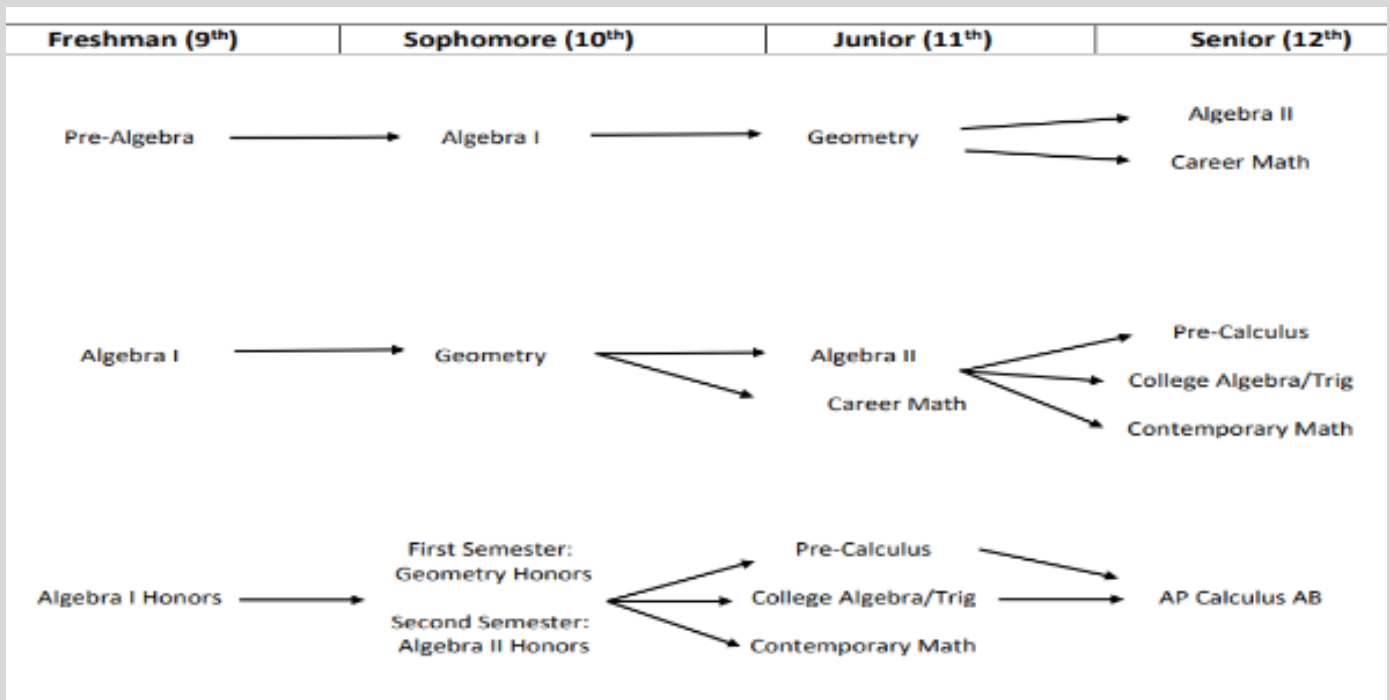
Freshman ($9^{th}$)
Sophomore ($10^{th}$)
Junior ($11^{th}$)
Senior ($12^{th}$)

Pre-Algebra
Algebra I
Geometry
Algebra II
Career Math

Algebra I
Geometry
Algebra II
Career Math
Pre-Calculus
College Algebra/Trig
Contemporary Math

Algebra I Honors
First Semester: Geometry Honors
Second Semester: Algebra II Honors
Pre-Calculus
College Algebra/Trig
Contemporary Math
AP Calculus AB